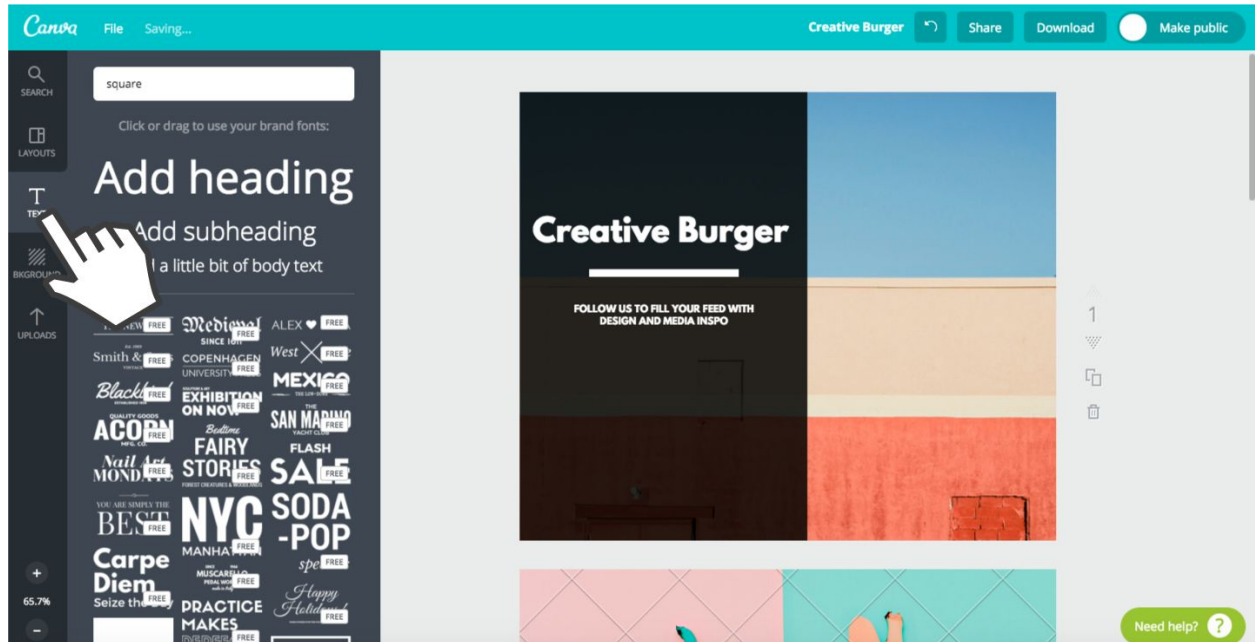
Canva File Saving...

Creative Burger Share Download Make public

SEARCH
LAYOUTS
TEXT
BKGROUND
UPLOADS

square

Click or drag to use your brand fonts:

Add heading

Add subheading

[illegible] a little bit of body text

FREE Medieval SINCE 1811 FREE ALEX ♥ FREE
Smith & FREE COPENHAGEN UNIVERSITY FREE West FREE
Blackbird FREE EXHIBITION ON NOW FREE MEXICO FREE
QUALITY GOODS ACORN MFG. CO. FREE Bedtime FAIRY STORIES FOREST CREATURES & BEDTIME FREE THE SAN MARINO YACHT CLUB FREE
Nail Art MONDAYS FREE FLASH SALE FREE
YOU ARE SIMPLY THE BEST FREE NYC MANHATTAN FREE SODA-POP FREE
Carpe Diem Seize the Day FREE MUSCARELLO PEDAL WORKS FREE Happy Holidays FREE
PRACTICE MAKES FREE

65.7%

Creative Burger

FOLLOW US TO FILL YOUR FEED WITH DESIGN AND MEDIA INSPO

1

Need help? ?